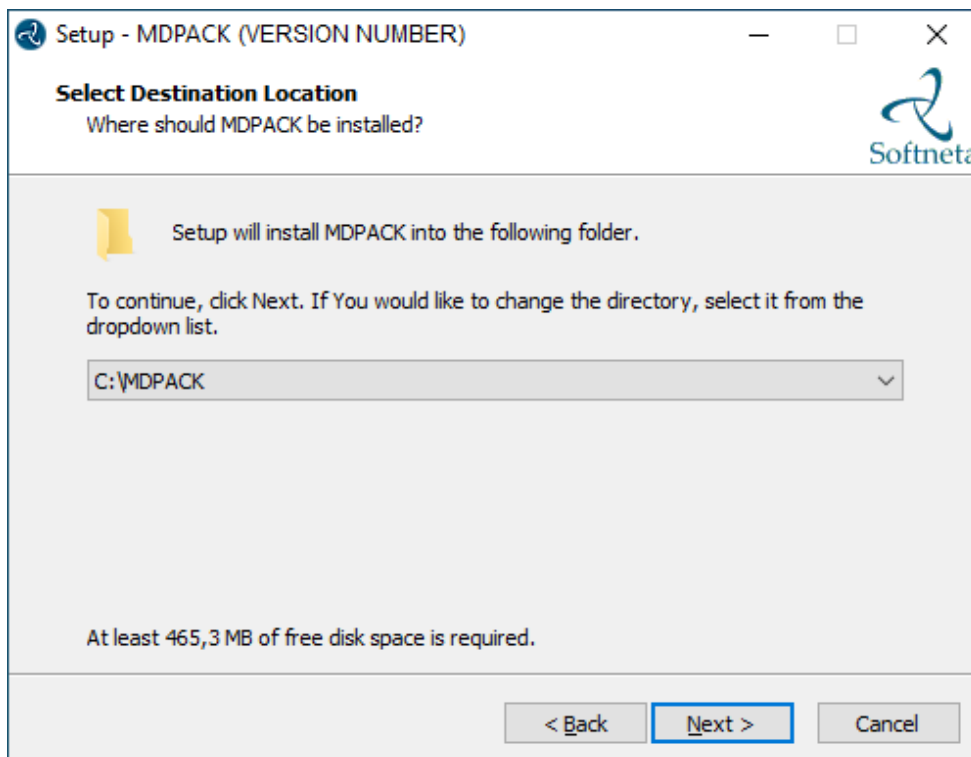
Setup - MDPACK (VERSION NUMBER)

Select Destination Location
Where should MDPACK be installed?

Softneta

Setup will install MDPACK into the following folder.

To continue, click Next. If You would like to change the directory, select it from the dropdown list.

C:\MDPACK

At least 465,3 MB of free disk space is required.

< Back
Next >
Cancel